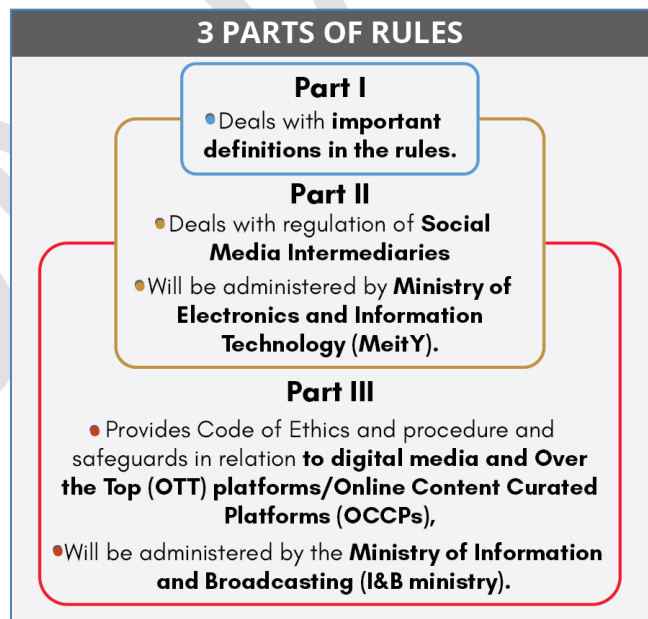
3 PARTS OF RULES

Part I

Deals with important definitions in the rules.

Part II

Deals with regulation of Social Media Intermediaries

Will be administered by Ministry of Electronics and Information Technology (MeitY).

Part III

Provides Code of Ethics and procedure and safeguards in relation to digital media and Over the Top (OTT) platforms/Online Content Curated Platforms (OCCPs),

Will be administered by the Ministry of Information and Broadcasting (I&B ministry).